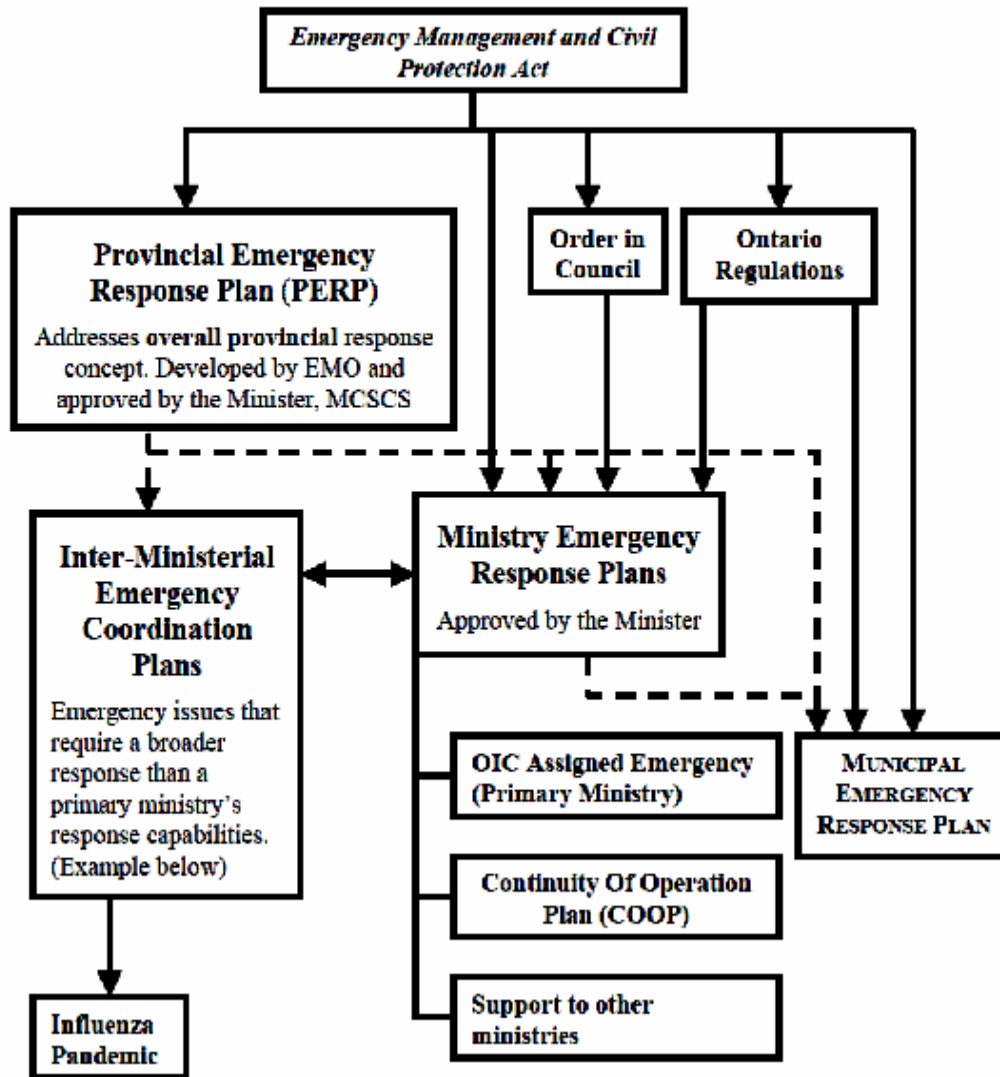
Emergency Management and Civil Protection Act

Provincial Emergency Response Plan (PERP)

Addresses overall provincial response concept. Developed by EMO and approved by the Minister, MCSCS

Order in Council

Ontario Regulations

Inter-Ministerial Emergency Coordination Plans

Emergency issues that require a broader response than a primary ministry's response capabilities. (Example below)

Ministry Emergency Response Plans

Approved by the Minister

MUNICIPAL EMERGENCY RESPONSE PLAN

OIC Assigned Emergency (Primary Ministry)

Continuity Of Operation Plan (COOP)

Support to other ministries

Influenza Pandemic